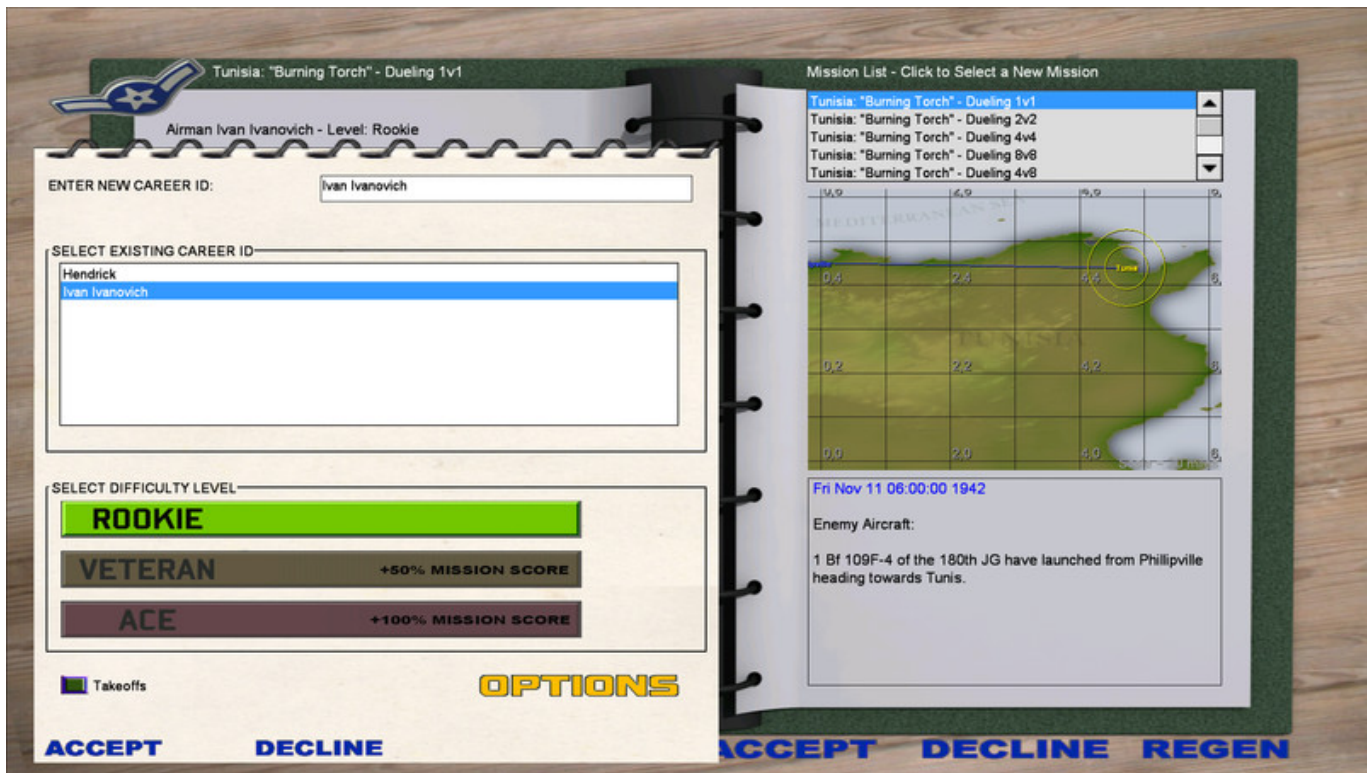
Tunisia: "Burning Torch" - Dueling 1v1

Airman Ivan Ivanovich - Level: Rookie

ENTER NEW CAREER ID: Ivan Ivanovich

SELECT EXISTING CAREER ID
Hendrick
Ivan Ivanovich

SELECT DIFFICULTY LEVEL
ROOKIE
VETERAN +50% MISSION SCORE
ACE +100% MISSION SCORE

Takeoffs

OPTIONS

ACCEPT DECLINE

Mission List - Click to Select a New Mission
Tunisia: "Burning Torch" - Dueling 1v1
Tunisia: "Burning Torch" - Dueling 2v2
Tunisia: "Burning Torch" - Dueling 4v4
Tunisia: "Burning Torch" - Dueling 8v8
Tunisia: "Burning Torch" - Dueling 4v8

MEDITERRANEAN SEA
TUNISIA
Tunis
0,6 2,6 4,6 6,
0,4 2,4 4,4 6,
0,2 2,2 4,2 6,
0,0 2,0 4,0 6,

Fri Nov 11 06:00:00 1942

Enemy Aircraft:

1 Bf 109F-4 of the 180th JG have launched from Phillipville heading towards Tunis.

ACCEPT DECLINE REGEN